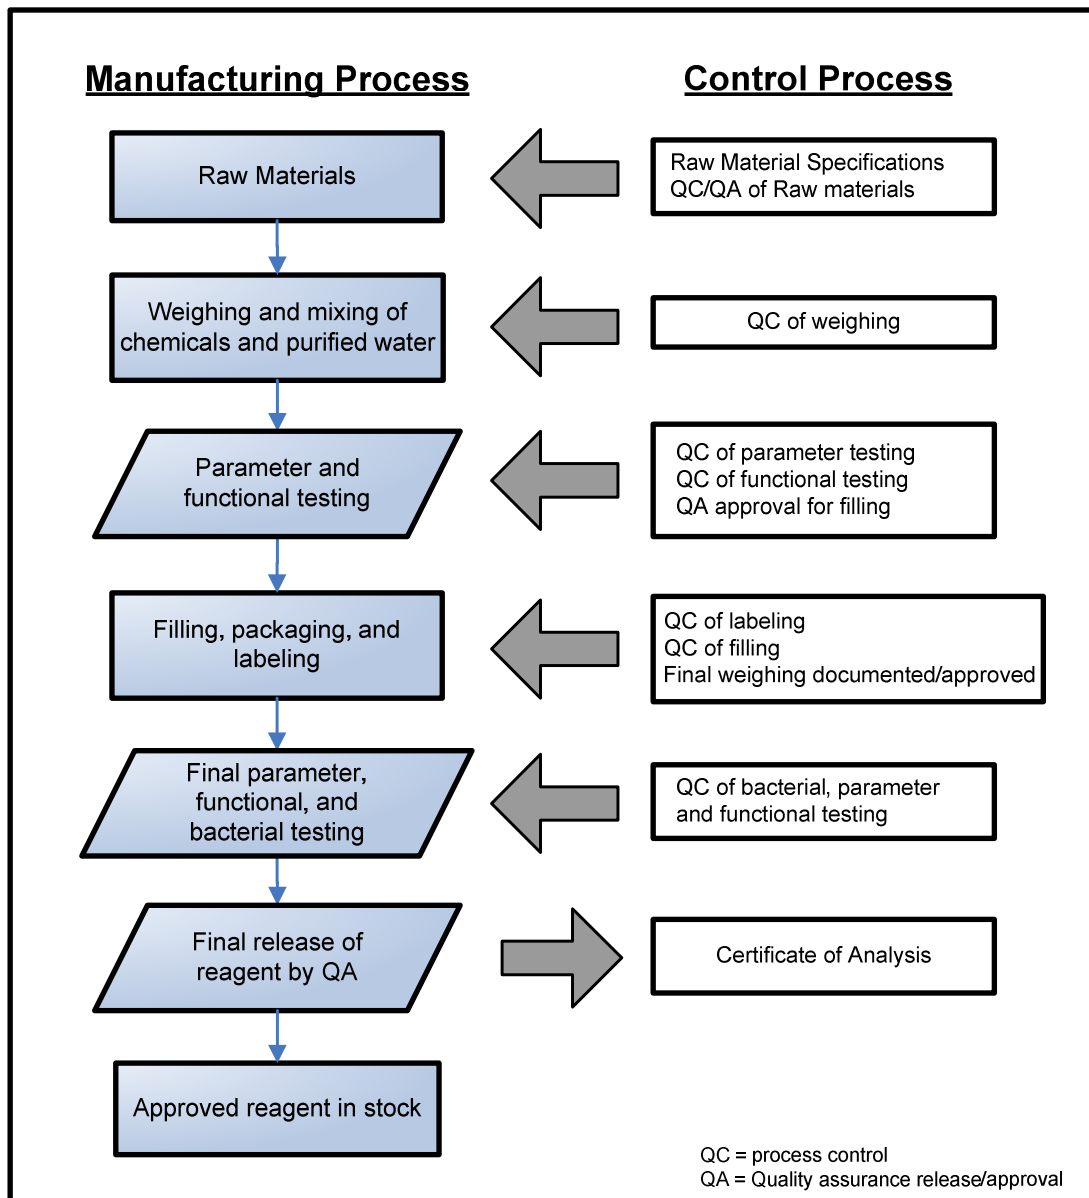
Manufacturing Process

Control Process

Raw Materials

Raw Material Specifications
QC/QA of Raw materials

Weighing and mixing of chemicals and purified water

QC of weighing

Parameter and functional testing

QC of parameter testing
QC of functional testing
QA approval for filling

Filling, packaging, and labeling

QC of labeling
QC of filling
Final weighing documented/approved

Final parameter, functional, and bacterial testing

QC of bacterial, parameter and functional testing

Final release of reagent by QA

Certificate of Analysis

Approved reagent in stock

QC = process control
QA = Quality assurance release/approval